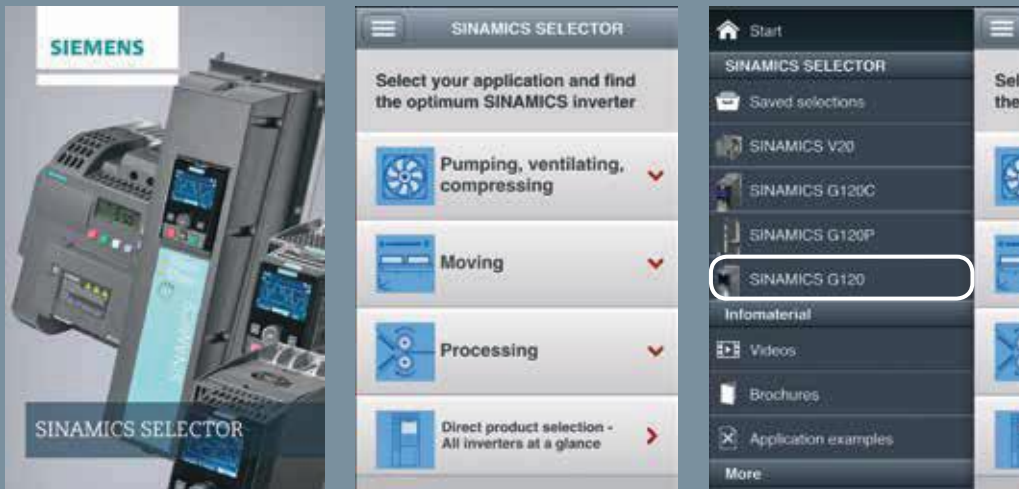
SIEMENS

SINAMICS SELECTOR

SINAMICS SELECTOR

Select your application and find the optimum SINAMICS inverter

Pumping, ventilating, compressing

Moving

Processing

Direct product selection - All inverters at a glance

Start

SINAMICS SELECTOR

Saved selections

SINAMICS V20

SINAMICS G120C

SINAMICS G120P

SINAMICS G120

Infomaterial

Videos

Brochures

Application examples

More

Sel
the